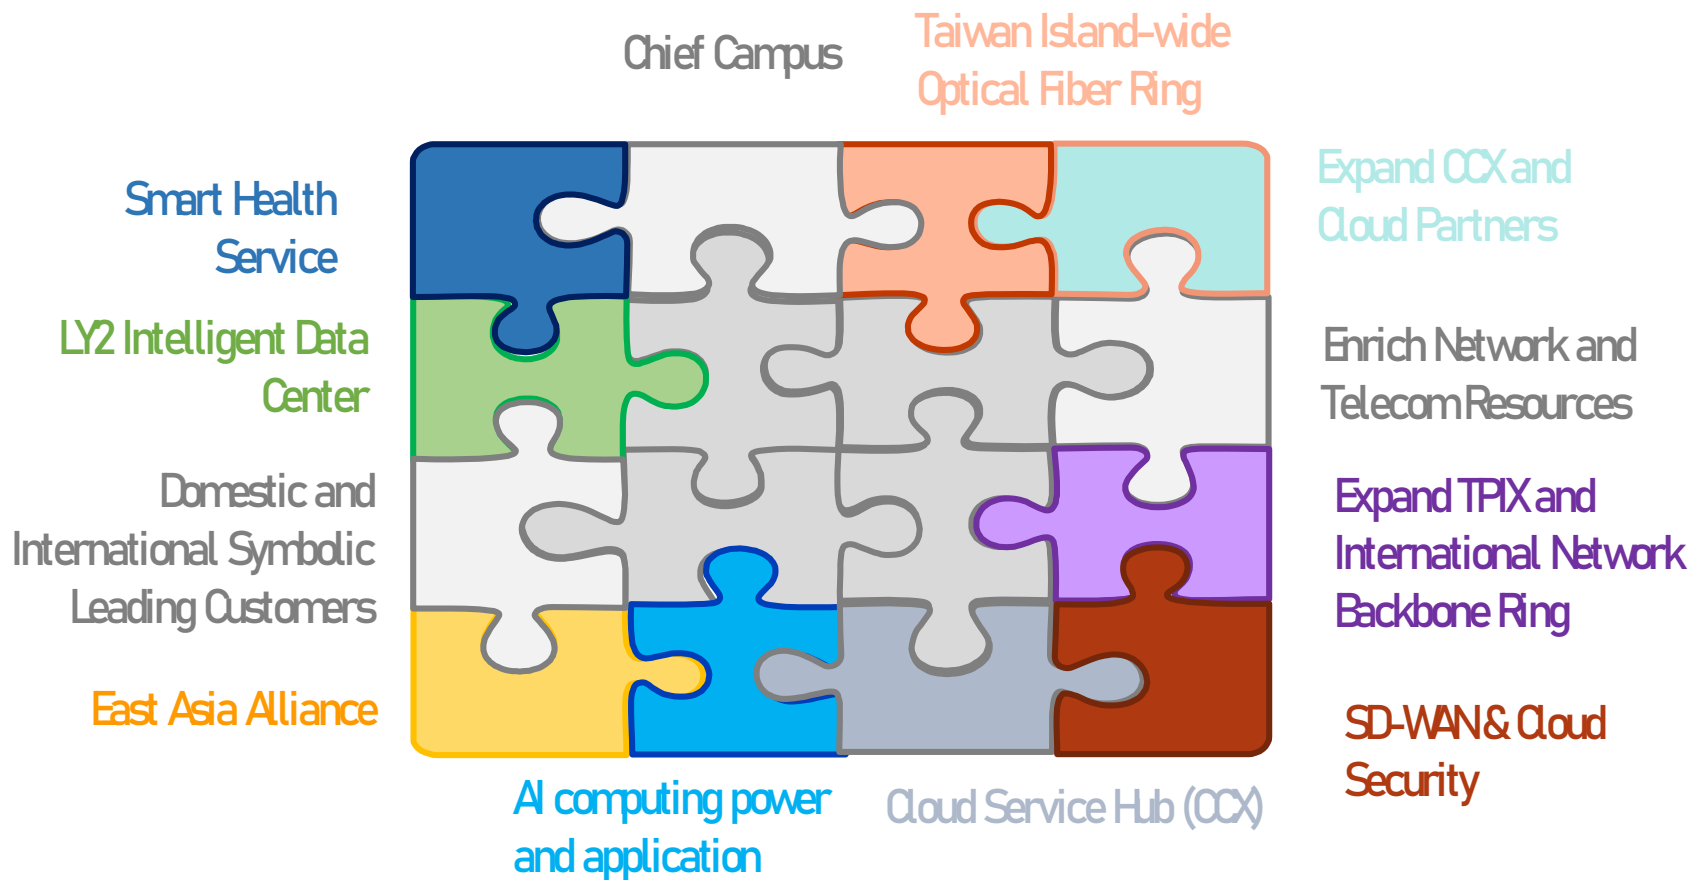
Chief Campus

Taiwan Island-wide Optical Fiber Ring

Smart Health Service

Expand CCX and Cloud Partners

LY2 Intelligent Data Center

Enrich Network and Telecom Resources

Domestic and International Symbolic Leading Customers

Expand TPIX and International Network Backbone Ring

East Asia Alliance

SD-WAN & Cloud Security

AI computing power and application

Cloud Service Hub (CCX)